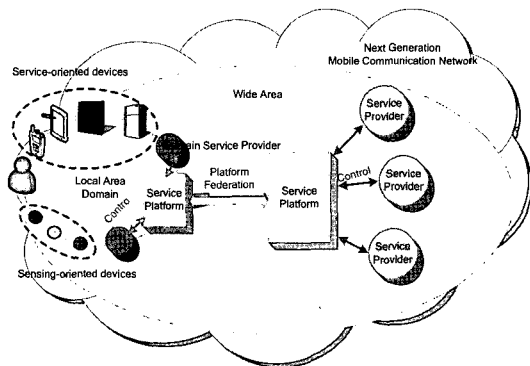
Next Generation
Mobile Communication Network

Service-oriented devices

Wide Area

Service Provider

Service Provider

Service Provider

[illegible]ain Service Provider

Local Area Domain

Platform Federation

Service Platform

Service Platform

Control

Contro

Sensing-oriented devices